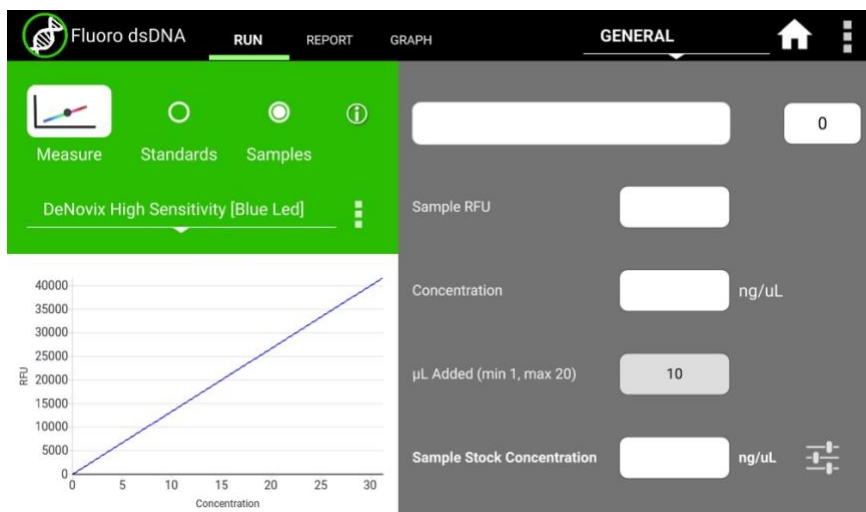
Fluoro dsDNA

RUN

REPORT

GRAPH

GENERAL

Measure

Standards

Samples

DeNovix High Sensitivity [Blue Led]

40000
35000
30000
25000
20000
15000
10000
5000
0

RFU

0
5
10
15
20
25
30

Concentration

0

Sample RFU

Concentration

ng/uL

µL Added (min 1, max 20)

10

Sample Stock Concentration

ng/uL